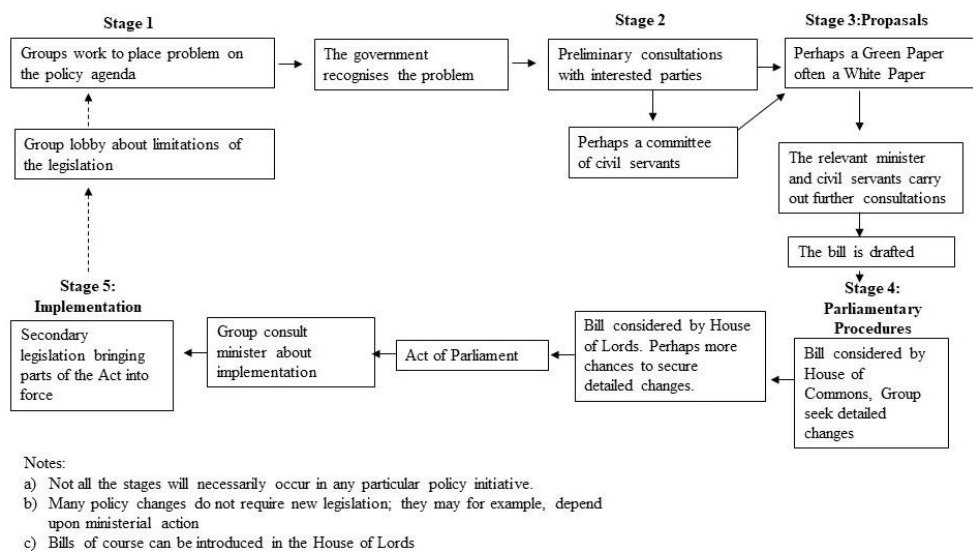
Stage 1

Groups work to place problem on the policy agenda

The government recognises the problem

Stage 2

Preliminary consultations with interested parties

Stage 3:Propasals

Perhaps a Green Paper often a White Paper

Perhaps a committee of civil servants

Group lobby about limitations of the legislation

The relevant minister and civil servants carry out further consultations

The bill is drafted

Stage 4: Parliamentary Procedures

Bill considered by House of Commons, Group seek detailed changes

Bill considered by House of Lords. Perhaps more chances to secure detailed changes.

Act of Parliament

Group consult minister about implementation

Stage 5: Implementation

Secondary legislation bringing parts of the Act into force

Notes:
a) Not all the stages will necessarily occur in any particular policy initiative.
b) Many policy changes do not require new legislation; they may for example, depend upon ministerial action
c) Bills of course can be introduced in the House of Lords